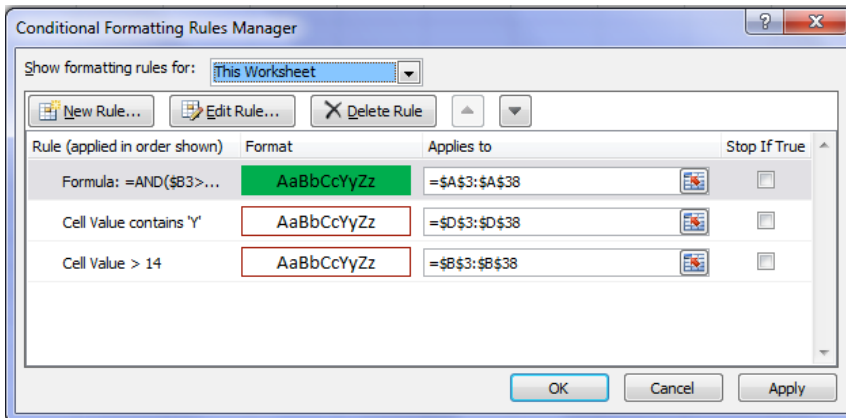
Conditional Formatting Rules Manager

?

Show formatting rules for: This Worksheet

New Rule... Edit Rule... Delete Rule

| Rule (applied in order shown) | Format | Applies to | Stop If True |
|---|---|---|---|
| Formula: =AND($B3>... | AaBbCcYyZz | =$A$3:$A$38 | |
| Cell Value contains 'Y' | AaBbCcYyZz | =$D$3:$D$38 | |
| Cell Value > 14 | AaBbCcYyZz | =$B$3:$B$38 | |

OK Cancel Apply